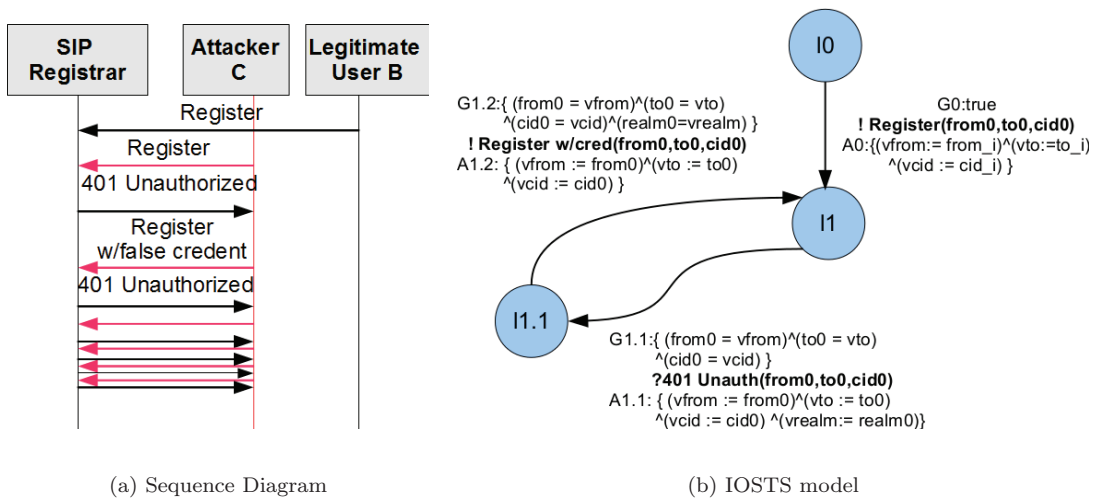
SIP Registrar

Attacker C

Legitimate User B

Register

Register

401 Unauthorized

Register w/false credent

401 Unauthorized

(a) Sequence Diagram

I0

G0:true
**! Register(from0,to0,cid0)**
A0:{(vfrom:= from_i)^(vto:=to_i) ^(vcid := cid_i) }

G1.2:{ (from0 = vfrom)^(to0 = vto) ^(cid0 = vcid)^(realm0=vrealm) }
**! Register w/cred(from0,to0,cid0)**
A1.2: { (vfrom := from0)^(vto := to0) ^(vcid := cid0) }

I1

I1.1

G1.1:{ (from0 = vfrom)^(to0 = vto) ^(cid0 = vcid) }
**?401 Unauth(from0,to0,cid0)**
A1.1: { (vfrom := from0)^(vto := to0) ^(vcid := cid0) ^(vrealm:= realm0)}

(b) IOSTS model